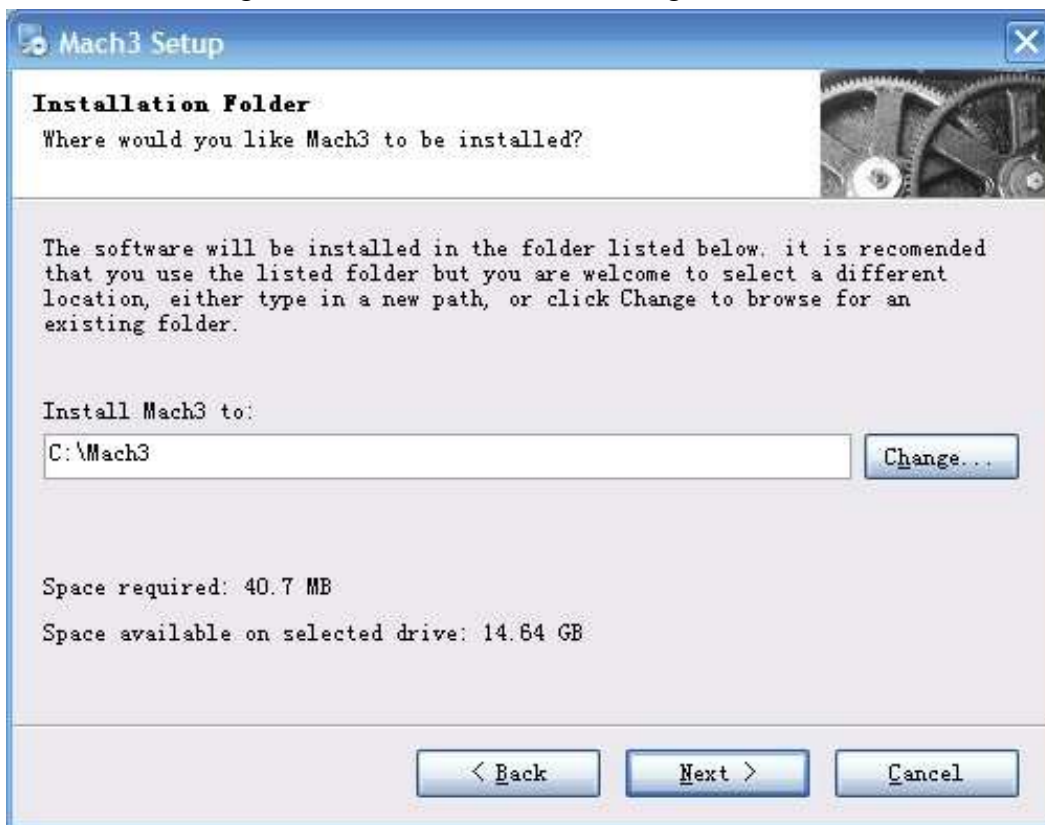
Mach3 Setup

Installation Folder
Where would you like Mach3 to be installed?

The software will be installed in the folder listed below. it is recomended that you use the listed folder but you are welcome to select a different location, either type in a new path, or click Change to browse for an existing folder.

Install Mach3 to:

C:\Mach3

Change...

Space required: 40.7 MB

Space available on selected drive: 14.64 GB

< Back

Next >

Cancel